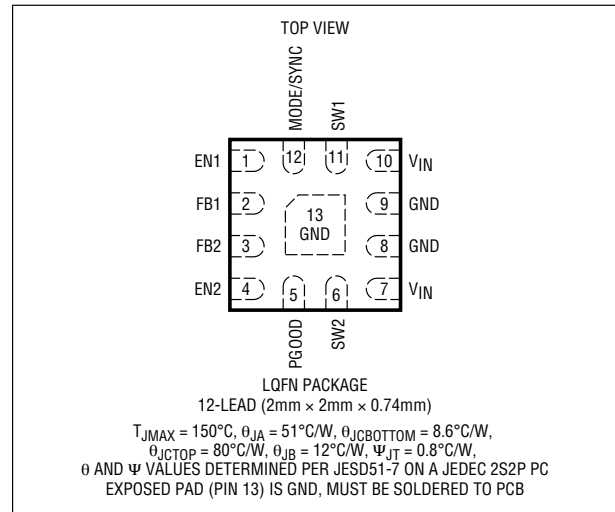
TOP VIEW

MODE/SYNC SW1

EN1 1 12 11 10 $V_{IN}$

FB1 2 9 GND

13 GND

FB2 3 8 GND

EN2 4 5 6 7 $V_{IN}$

PGOOD SW2

LQFN PACKAGE
12-LEAD (2mm × 2mm × 0.74mm)

$T_{JMAX}$ = 150°C, $\theta_{JA}$ = 51°C/W, $\theta_{JCBOTTOM}$ = 8.6°C/W,
$\theta_{JCTOP}$ = 80°C/W, $\theta_{JB}$ = 12°C/W, $\Psi_{JT}$ = 0.8°C/W,
$\theta$ AND $\Psi$ VALUES DETERMINED PER JESD51-7 ON A JEDEC 2S2P PC
EXPOSED PAD (PIN 13) IS GND, MUST BE SOLDERED TO PCB